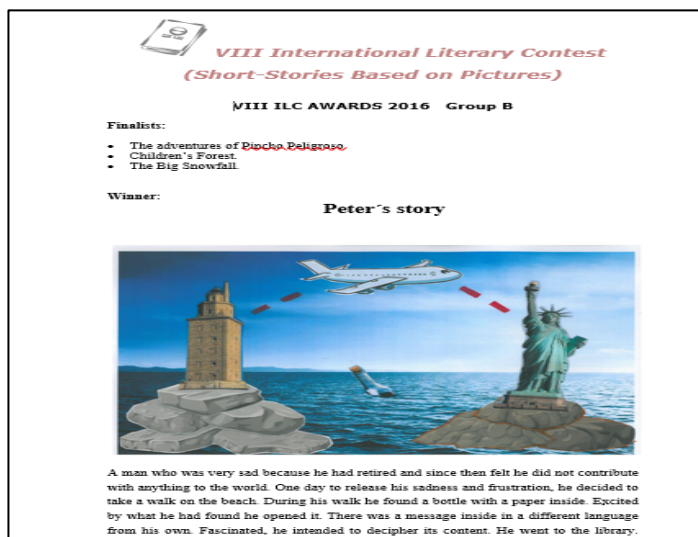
VIII International Literary Contest
(Short-Stories Based on Pictures)

VIII ILC AWARDS 2016 Group B

Finalists:

- The adventures of Pincho Peligroso.
- Children's Forest.
- The Big Snowfall.

Winner:

Peter´s story

A man who was very sad because he had retired and since then felt he did not contribute with anything to the world. One day to release his sadness and frustration, he decided to take a walk on the beach. During his walk he found a bottle with a paper inside. Excited by what he had found he opened it. There was a message inside in a different language from his own. Fascinated, he intended to decipher its content. He went to the library.